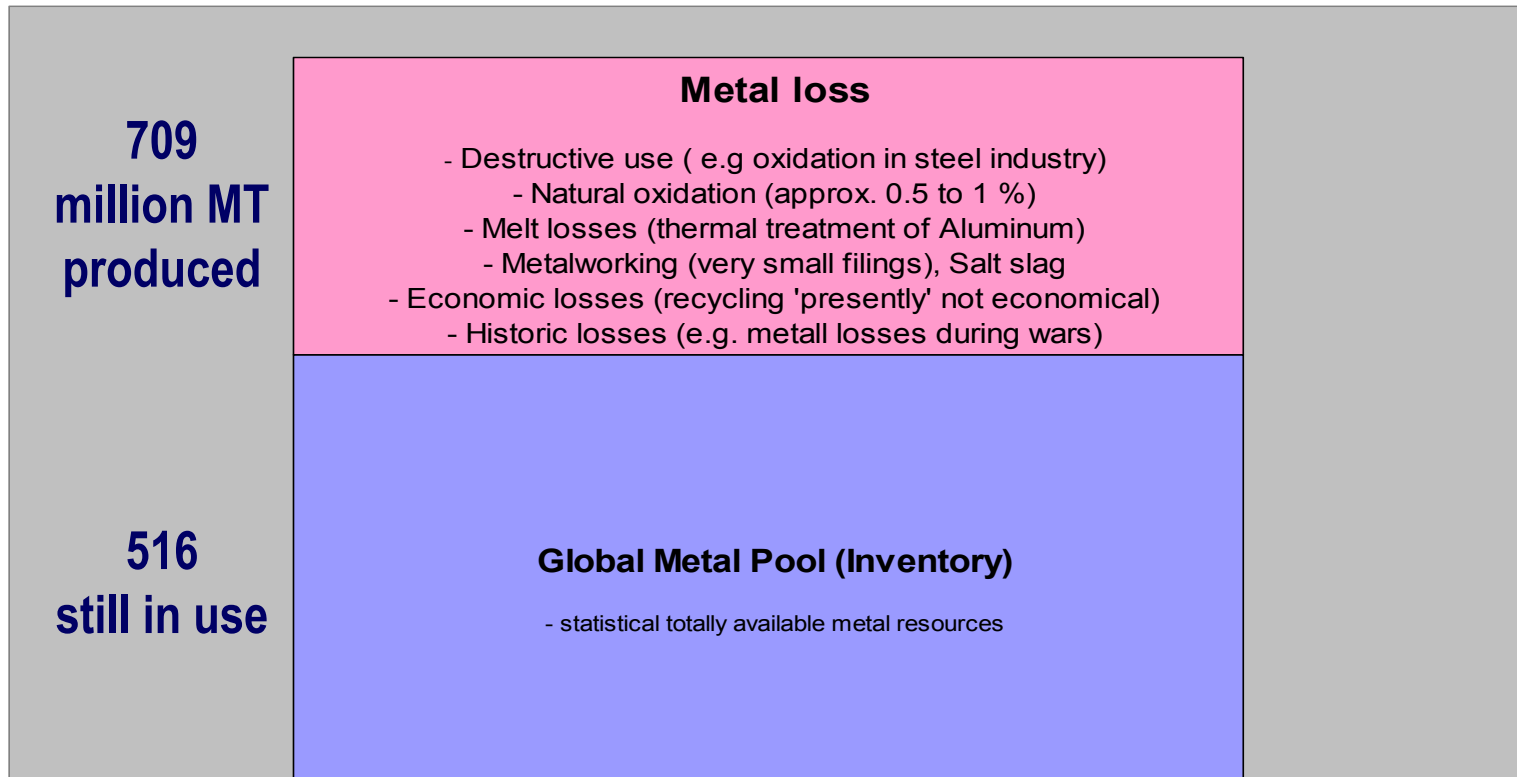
709
million MT
produced

Metal loss

- Destructive use ( e.g oxidation in steel industry)
- Natural oxidation (approx. 0.5 to 1 %)
- Melt losses (thermal treatment of Aluminum)
- Metalworking (very small filings), Salt slag
- Economic losses (recycling 'presently' not economical)
- Historic losses (e.g. metall losses during wars)

516
still in use

Global Metal Pool (Inventory)

- statistical totally available metal resources